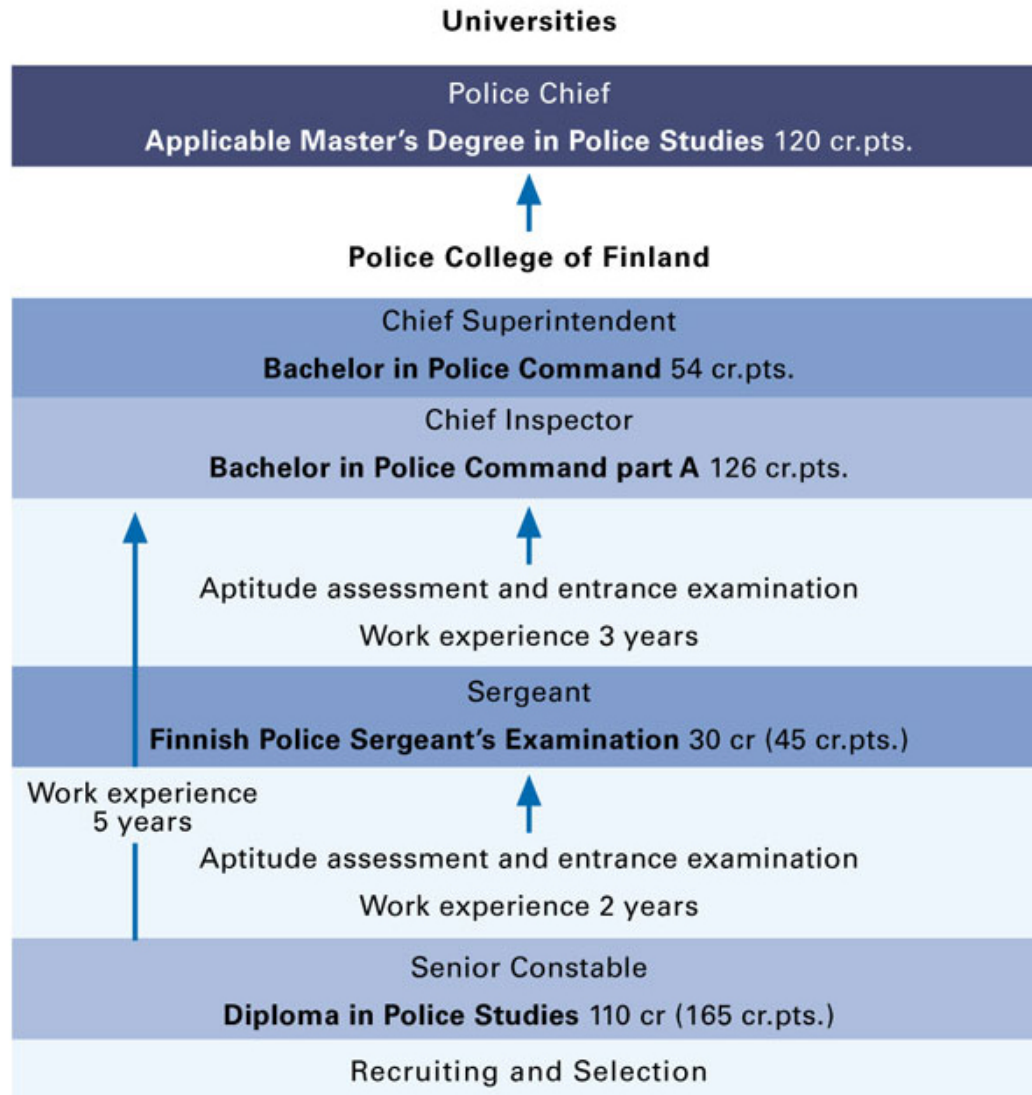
Universities

Police Chief

Applicable Master's Degree in Police Studies 120 cr.pts.

Police College of Finland

Chief Superintendent

Bachelor in Police Command 54 cr.pts.

Chief Inspector

Bachelor in Police Command part A 126 cr.pts.

Aptitude assessment and entrance examination

Work experience 3 years

Sergeant

Finnish Police Sergeant's Examination 30 cr (45 cr.pts.)

Work experience 5 years

Aptitude assessment and entrance examination

Work experience 2 years

Senior Constable

Diploma in Police Studies 110 cr (165 cr.pts.)

Recruiting and Selection